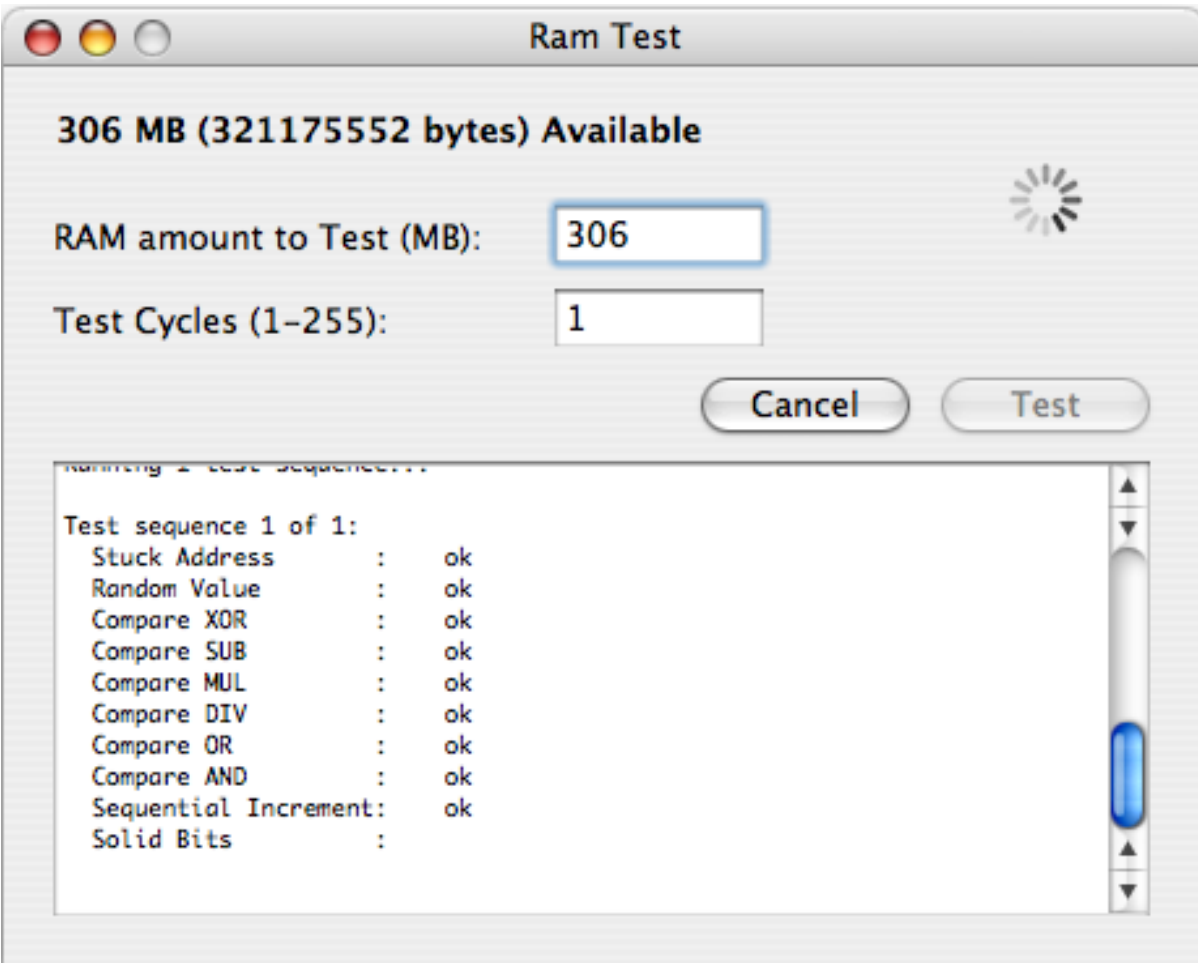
Ram Test

306 MB (321175552 bytes) Available

RAM amount to Test (MB): 306

Test Cycles (1-255): 1

Cancel Test

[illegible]

Test sequence 1 of 1:
Stuck Address : ok
Random Value : ok
Compare XOR : ok
Compare SUB : ok
Compare MUL : ok
Compare DIV : ok
Compare OR : ok
Compare AND : ok
Sequential Increment: ok
Solid Bits :